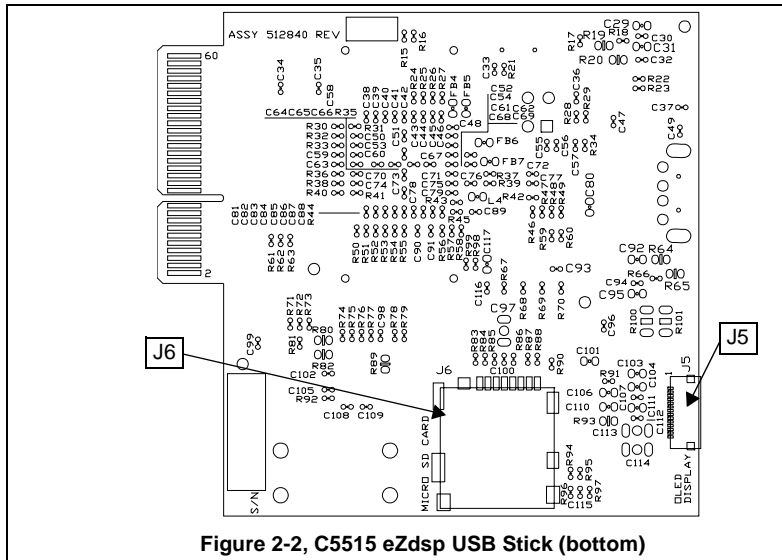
ASSY 512840 REV

60

2

R15 R16

R17 R19 R18 C29 C30 C31 C32 R20

R22 R23

C37

C34 C35 C58

C33 R21

C64C65C66R35

R30 R31
R32 R50
R33 C53
C59 C60
C63
R36 C70
R38 C74
R40 R41

C39 C38 C40 C41 C42 C43 C44 C45 C46 R24 R25 R26 R27 FB4 FB5

C5 C54 C61 C62 C68 C69 C48

C36 R28 R29

C47 C49

FB6 FB7

C67 C51 C52

C55 C56 C57 R34

C71 C72 C75 C76 C77 C79 R37 R39 R42 R47 R48 R49 C80

C73 C78 R43 L4 C89

C81 C82 C83 C84 C85 C86 C87 C88 R44

R45 R46 R59 R60

C90 C91 R50 R51 R52 R53 R54 R55 R56 R57 R58 R99 C117

C92 R64

R61 R62 R63

C93

R66 R65 C94 C95

R67 C116 C97 R68 R69 R70 C96

R100 R101

R71 R72 R73

R74 R75 R76 R77 C98 R78 R79

R80 R81 R82

C99

R89

R83 R84 R85 R86 R87 R88 R90

C101

C102

C100

C103 R91 C104 C106 C107 C110 C111 C112 R93 C113 C114

J6

J5

J5

C105 R92

C108 C109

J6

MICRO SD CARD

R94 R95 R96 R97 C115

OLED DISPLAY

S/N

Figure 2-2, C5515 eZdsp USB Stick (bottom)